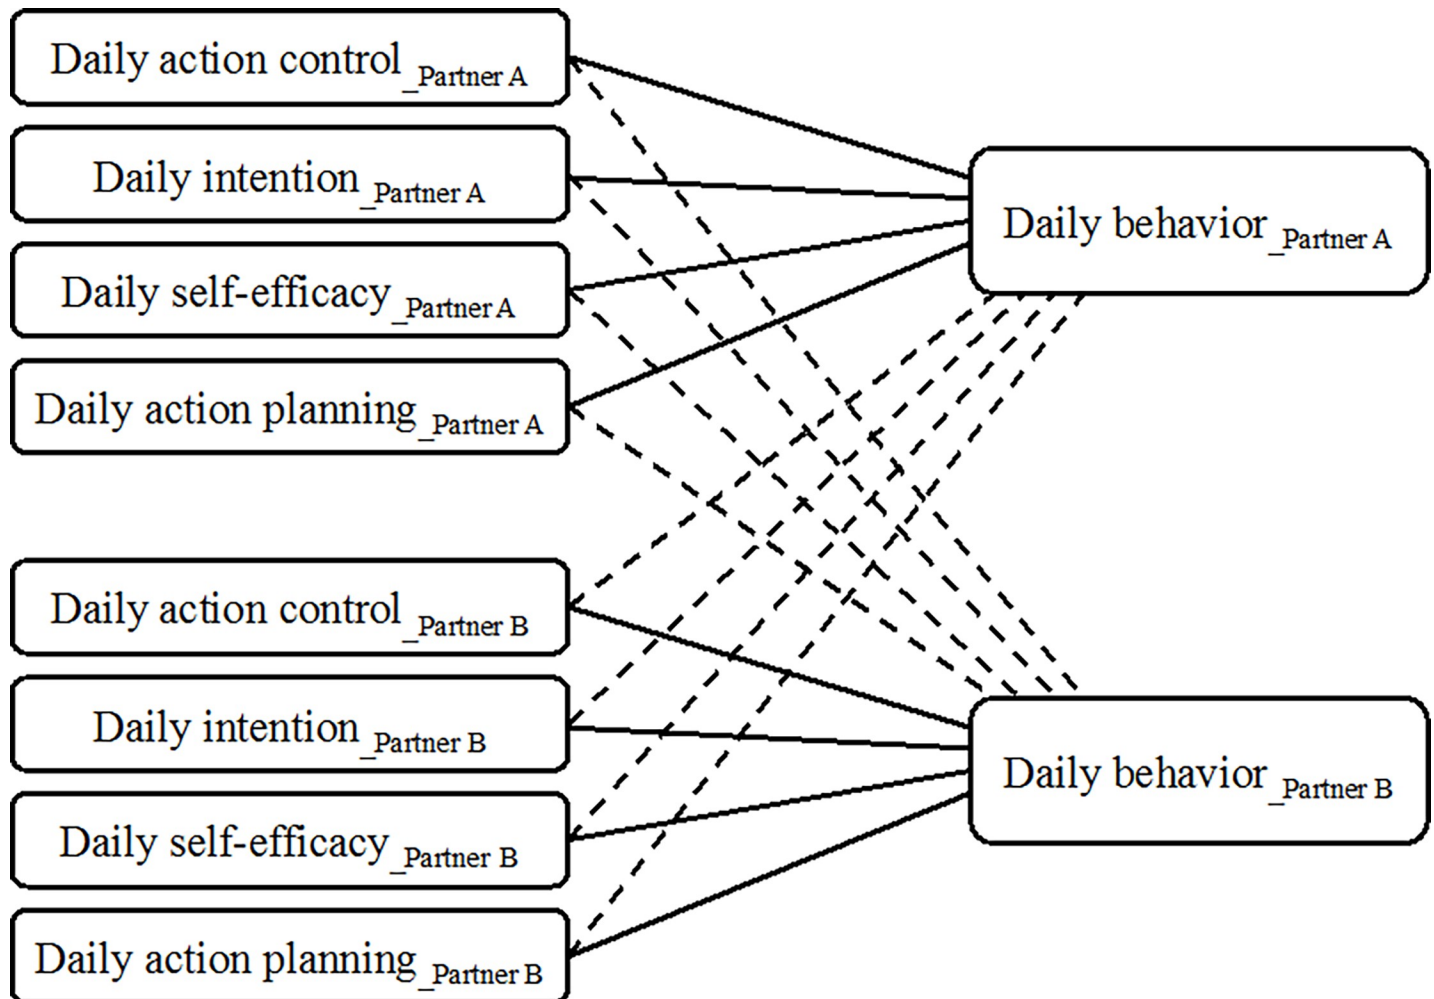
Daily action control $_{\_Partner\ A}$

Daily intention $_{\_Partner\ A}$

Daily self-efficacy $_{\_Partner\ A}$

Daily action planning $_{\_Partner\ A}$

Daily behavior $_{\_Partner\ A}$

Daily action control $_{\_Partner\ B}$

Daily intention $_{\_Partner\ B}$

Daily self-efficacy $_{\_Partner\ B}$

Daily action planning $_{\_Partner\ B}$

Daily behavior $_{\_Partner\ B}$